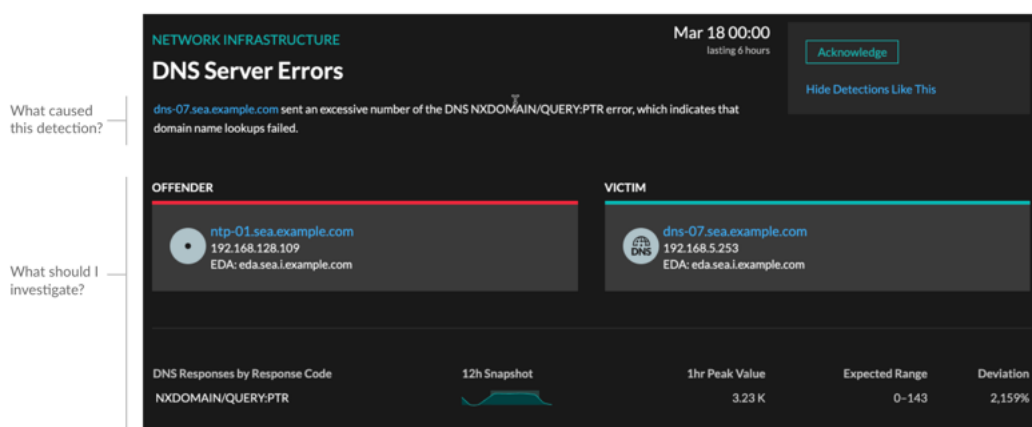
What caused this detection?

What should I investigate?

NETWORK INFRASTRUCTURE

DNS Server Errors

Mar 18 00:00
lasting 6 hours

Acknowledge

Hide Detections Like This

dns-07.sea.example.com sent an excessive number of the DNS NXDOMAIN/QUERY:PTR error, which indicates that domain name lookups failed.

OFFENDER

ntp-01.sea.example.com
192.168.128.109
EDA: eda.sea.i.example.com

VICTIM

DNS

dns-07.sea.example.com
192.168.5.253
EDA: eda.sea.i.example.com

| DNS Responses by Response Code | 12h Snapshot | 1hr Peak Value | Expected Range | Deviation |
|---|---|---|---|---|
| NXDOMAIN/QUERY:PTR | | 3.23 K | 0–143 | 2,159% |